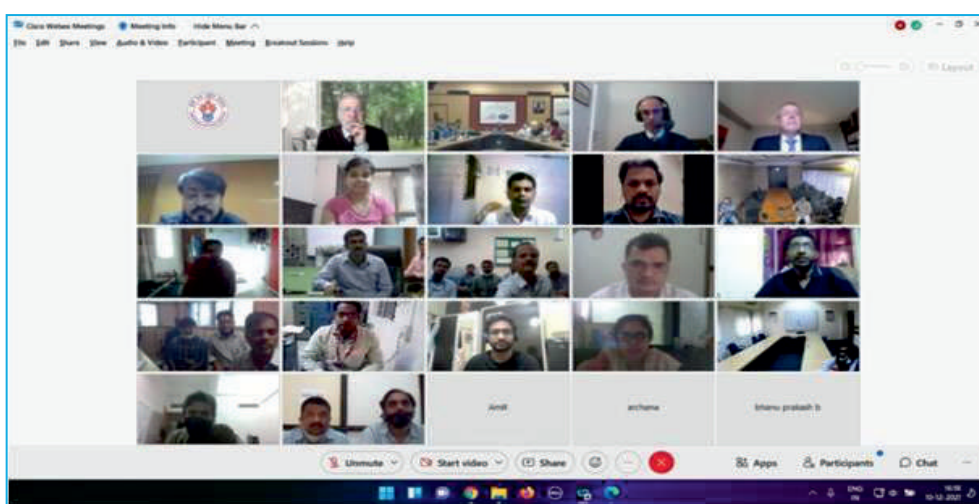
Cisco Webex Meetings Meeting Info Hide Menu Bar

File Edit Share View Audio & Video Participant Meeting Breakout Sessions Help

Layout

Amit

archana

bhanu prakash b

Unmute

Start video

Share

Apps

Participants

Chat

ENG IN

10-12-2021